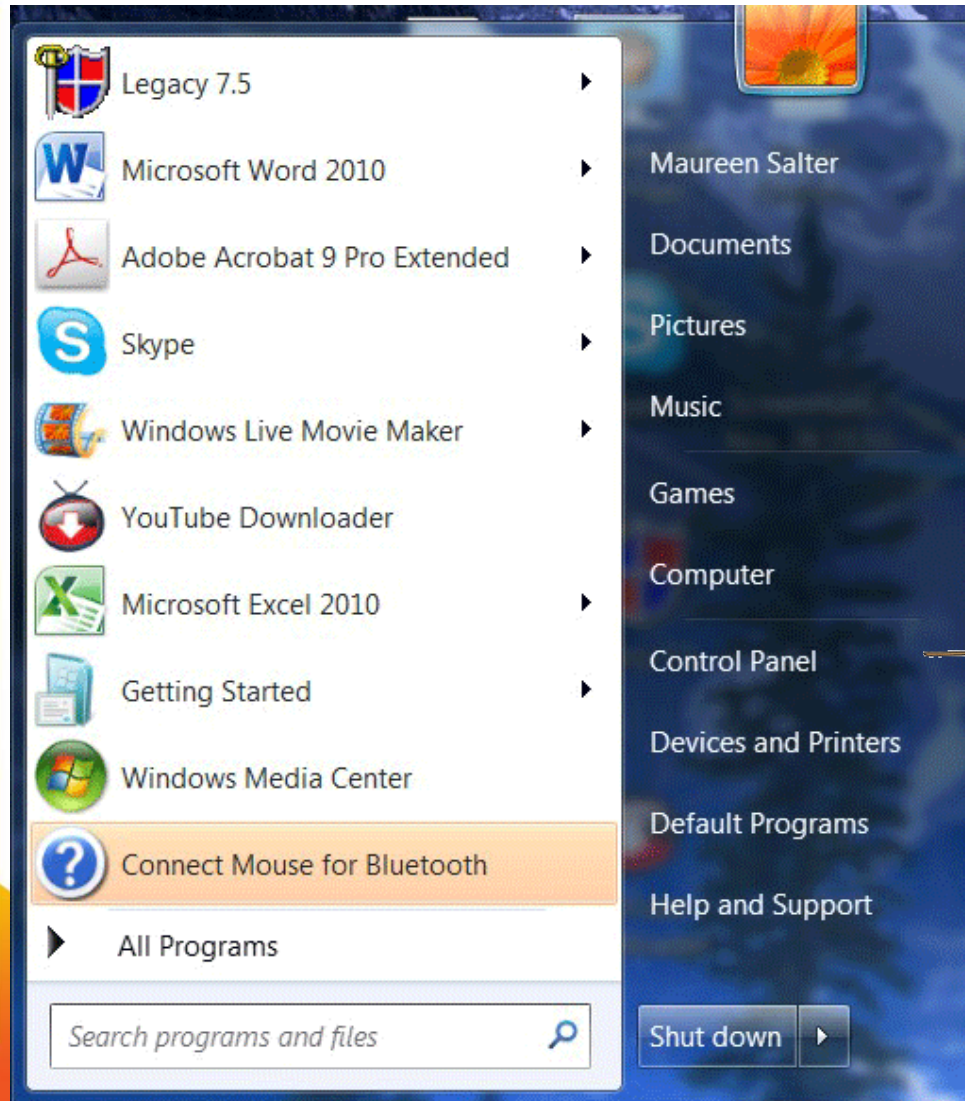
Legacy 7.5
Microsoft Word 2010
Adobe Acrobat 9 Pro Extended
Skype
Windows Live Movie Maker
YouTube Downloader
Microsoft Excel 2010
Getting Started
Windows Media Center
Connect Mouse for Bluetooth
All Programs
Search programs and files

Maureen Salter
Documents
Pictures
Music
Games
Computer
Control Panel
Devices and Printers
Default Programs
Help and Support
Shut down